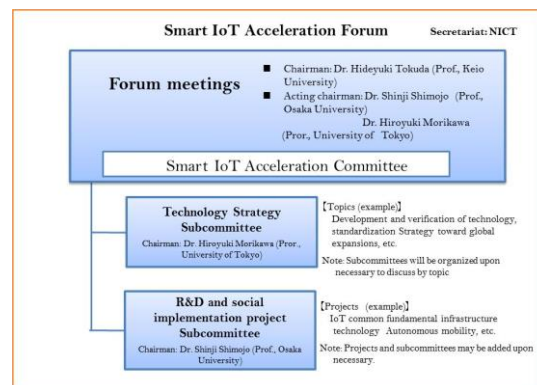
Smart IoT Acceleration Forum

Secretariat: NICT

Forum meetings

■ Chairman: Dr. Hideyuki Tokuda (Prof., Keio University)

■ Acting chairman: Dr. Shinji Shimojo (Prof., Osaka University)

Dr. Hiroyuki Morikawa (Pror., University of Tokyo)

Smart IoT Acceleration Committee

Technology Strategy Subcommittee

Chairman: Dr. Hiroyuki Morikawa (Pror., University of Tokyo)

【Topics (example)】

Development and verification of technology, standardization Strategy toward global expansions, etc.

Note: Subcommittees will be organized upon necessary to discuss by topic

R&D and social implementation project Subcommittee

Chairman: Dr. Shinji Shimojo (Prof., Osaka University)

【Projects (example)】

IoT common fundamental infrastructure technology Autonomous mobility, etc.

Note: Projects and subcommittees may be added upon necessary.